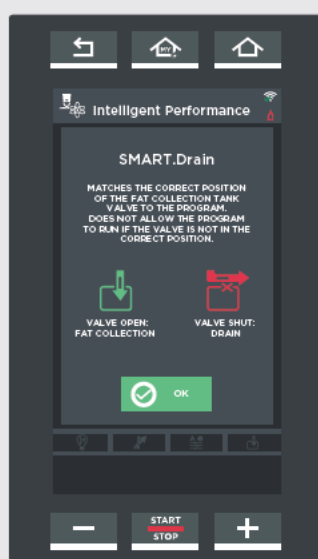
MY

Intelligent Performance

SMART.Drain

MATCHES THE CORRECT POSITION OF THE FAT COLLECTION TANK VALVE TO THE PROGRAM. DOES NOT ALLOW THE PROGRAM TO RUN IF THE VALVE IS NOT IN THE CORRECT POSITION.

VALVE OPEN: FAT COLLECTION

VALVE SHUT: DRAIN

OK

START
STOP